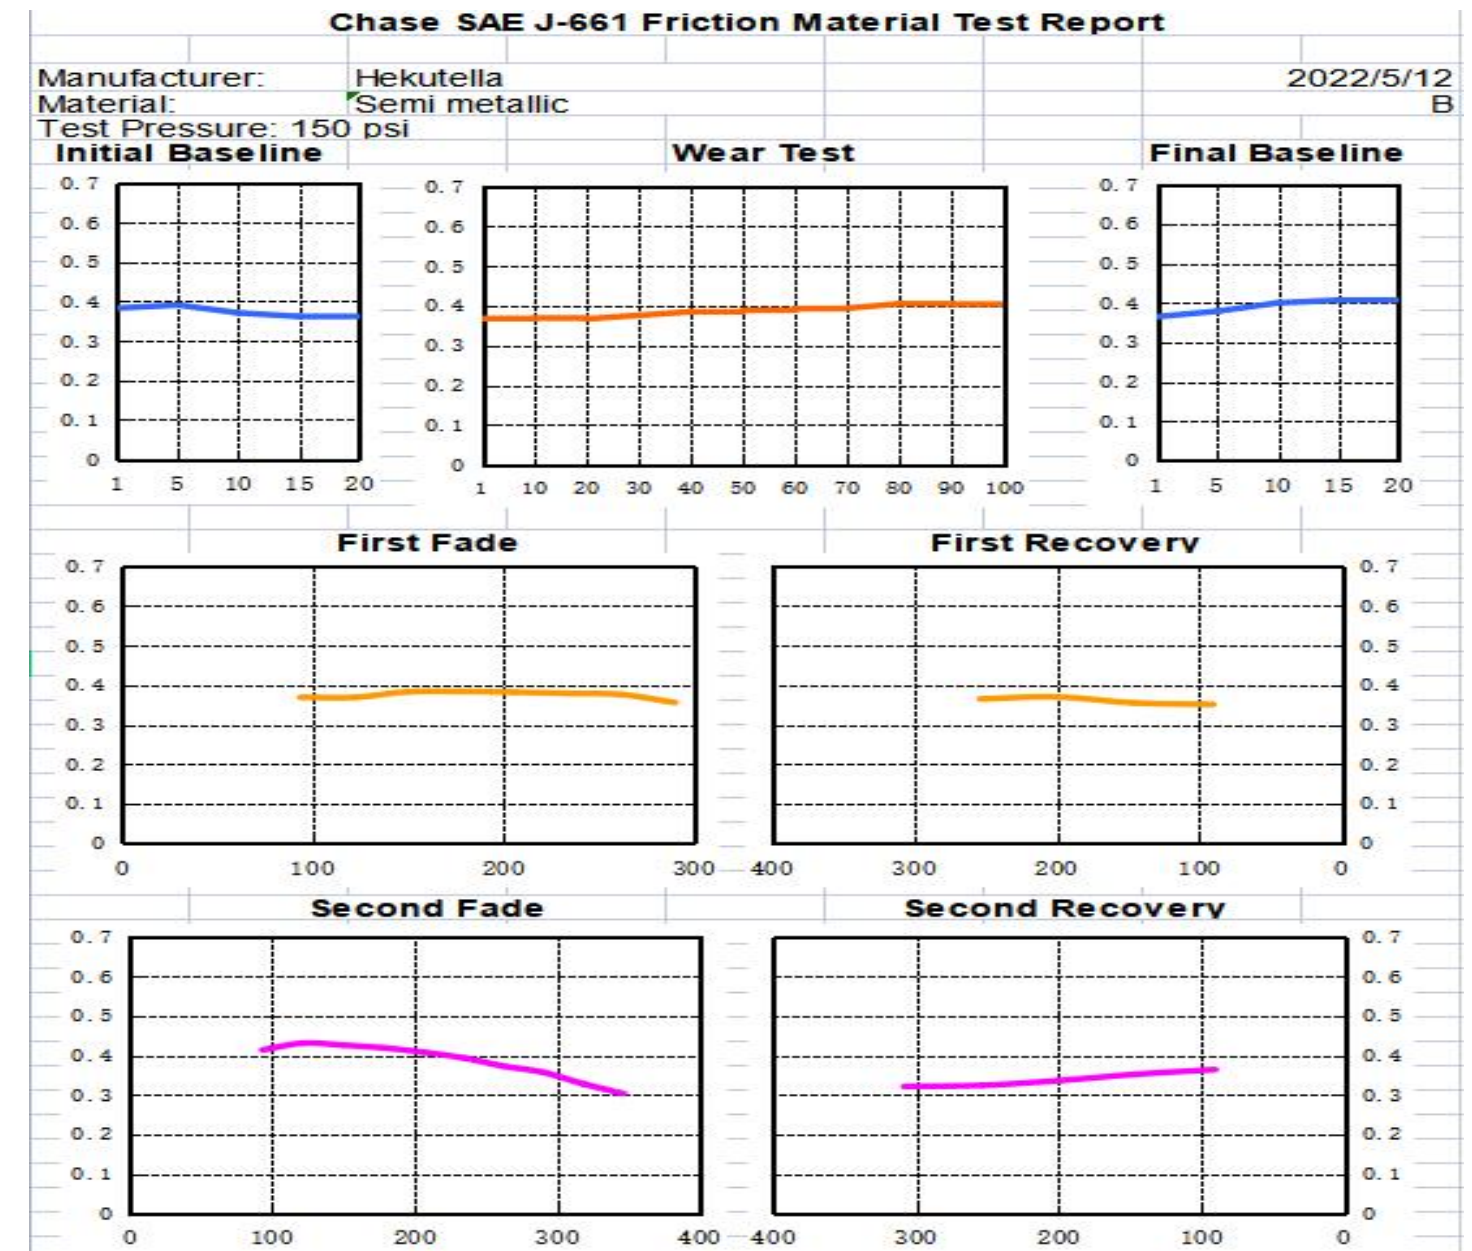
Chase SAE J-661 Friction Material Test Report

Manufacturer: Hekutella 2022/5/12
Material: Semi metallic B
Test Pressure: 150 psi

Initial Baseline

0.7
0.6
0.5
0.4
0.3
0.2
0.1
0
1 5 10 15 20

Wear Test

0.7
0.6
0.5
0.4
0.3
0.2
0.1
0
1 10 20 30 40 50 60 70 80 90 100

Final Baseline

0.7
0.6
0.5
0.4
0.3
0.2
0.1
0
1 5 10 15 20

First Fade

0.7
0.6
0.5
0.4
0.3
0.2
0.1
0
0 100 200 300

First Recovery

0.7
0.6
0.5
0.4
0.3
0.2
0.1
0
400 300 200 100 0

Second Fade

0.7
0.6
0.5
0.4
0.3
0.2
0.1
0
0 100 200 300 400

Second Recovery

0.7
0.6
0.5
0.4
0.3
0.2
0.1
0
400 300 200 100 0